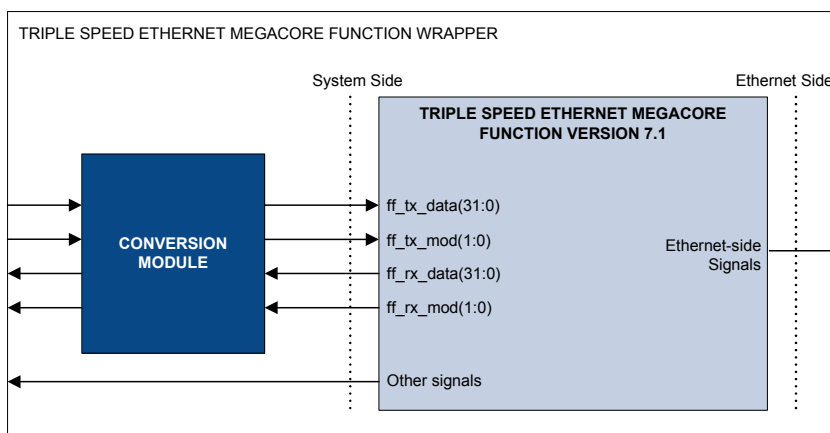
TRIPLE SPEED ETHERNET MEGACORE FUNCTION WRAPPER

System Side

Ethernet Side

TRIPLE SPEED ETHERNET MEGACORE FUNCTION VERSION 7.1

CONVERSION MODULE

ff_tx_data(31:0)

ff_tx_mod(1:0)

ff_rx_data(31:0)

ff_rx_mod(1:0)

Ethernet-side Signals

Other signals